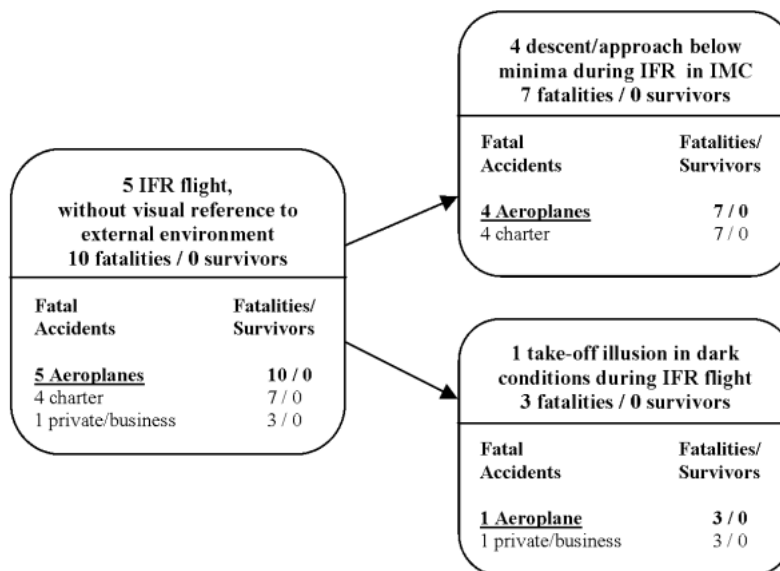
5 IFR flight, without visual reference to external environment 10 fatalities / 0 survivors

| Fatal Accidents | Fatalities/ Survivors |
|---|---|
| 5 Aeroplanes | 10 / 0 |
| 4 charter | 7 / 0 |
| 1 private/business | 3 / 0 |

4 descent/approach below minima during IFR in IMC 7 fatalities / 0 survivors

| Fatal Accidents | Fatalities/ Survivors |
|---|---|
| 4 Aeroplanes | 7 / 0 |
| 4 charter | 7 / 0 |

1 take-off illusion in dark conditions during IFR flight 3 fatalities / 0 survivors

| Fatal Accidents | Fatalities/ Survivors |
|---|---|
| 1 Aeroplane | 3 / 0 |
| 1 private/business | 3 / 0 |